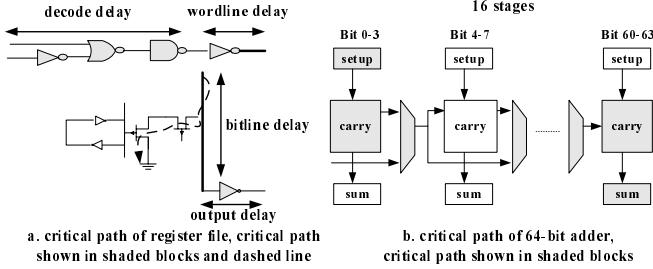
decode delay
wordline delay
bitline delay
output delay
a. critical path of register file, critical path shown in shaded blocks and dashed line

16 stages
Bit 0-3
Bit 4-7
Bit 60-63
setup
setup
setup
carry
carry
carry
sum
sum
sum
b. critical path of 64-bit adder, critical path shown in shaded blocks